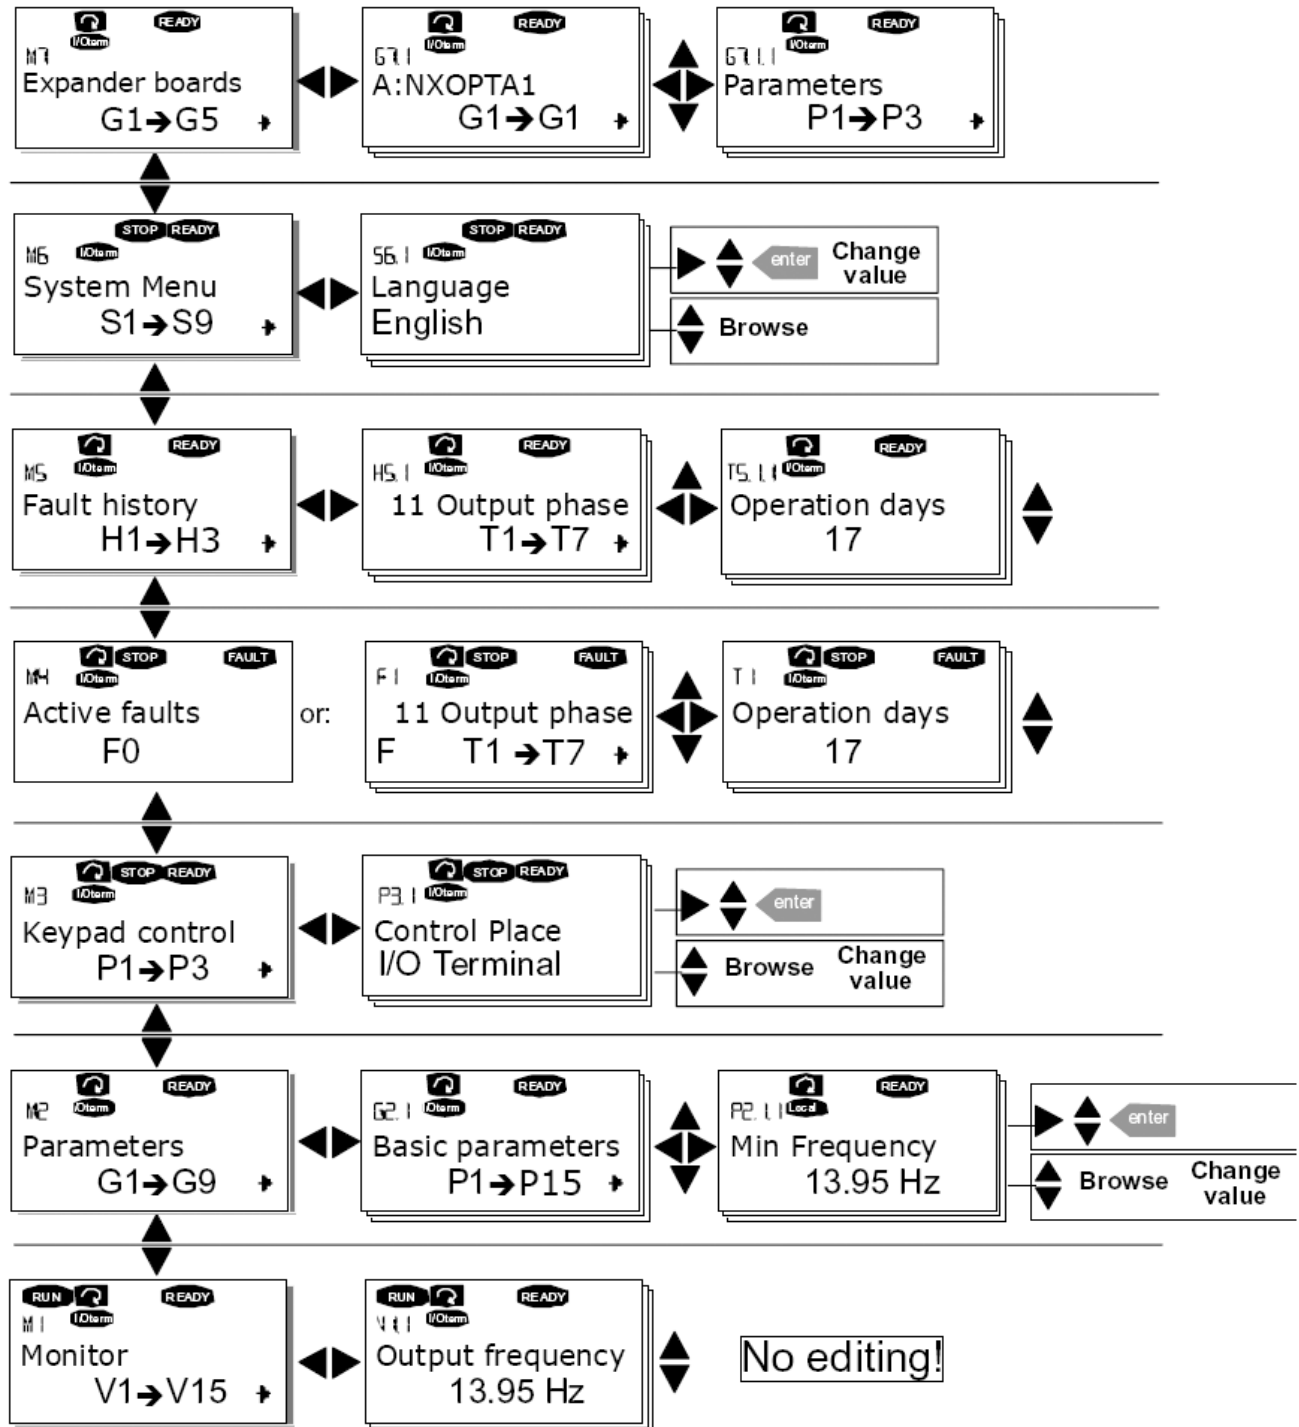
READY I/Oterm M7 Expander boards G1→G5

READY I/Oterm G7.1 A:NXOPTA1 G1→G1

READY I/Oterm G7.1.1 Parameters P1→P3

STOP READY I/Oterm M6 System Menu S1→S9

STOP READY I/Oterm S6.1 Language English

enter Change value

Browse

READY I/Oterm M5 Fault history H1→H3

READY I/Oterm H5.1 11 Output phase T1→T7

READY I/Oterm T5.1.1 Operation days 17

STOP FAULT I/Oterm M4 Active faults F0

or:

STOP FAULT I/Oterm F1 11 Output phase F T1→T7

STOP FAULT I/Oterm T1 Operation days 17

STOP READY I/Oterm M3 Keypad control P1→P3

STOP READY I/Oterm P3.1 Control Place I/O Terminal

enter

Browse Change value

READY I/Oterm M2 Parameters G1→G9

READY I/Oterm G2.1 Basic parameters P1→P15

READY Local P2.1.1 Min Frequency 13.95 Hz

enter

Browse Change value

RUN READY I/Oterm M1 Monitor V1→V15

RUN READY I/Oterm V1.1 Output frequency 13.95 Hz

No editing!